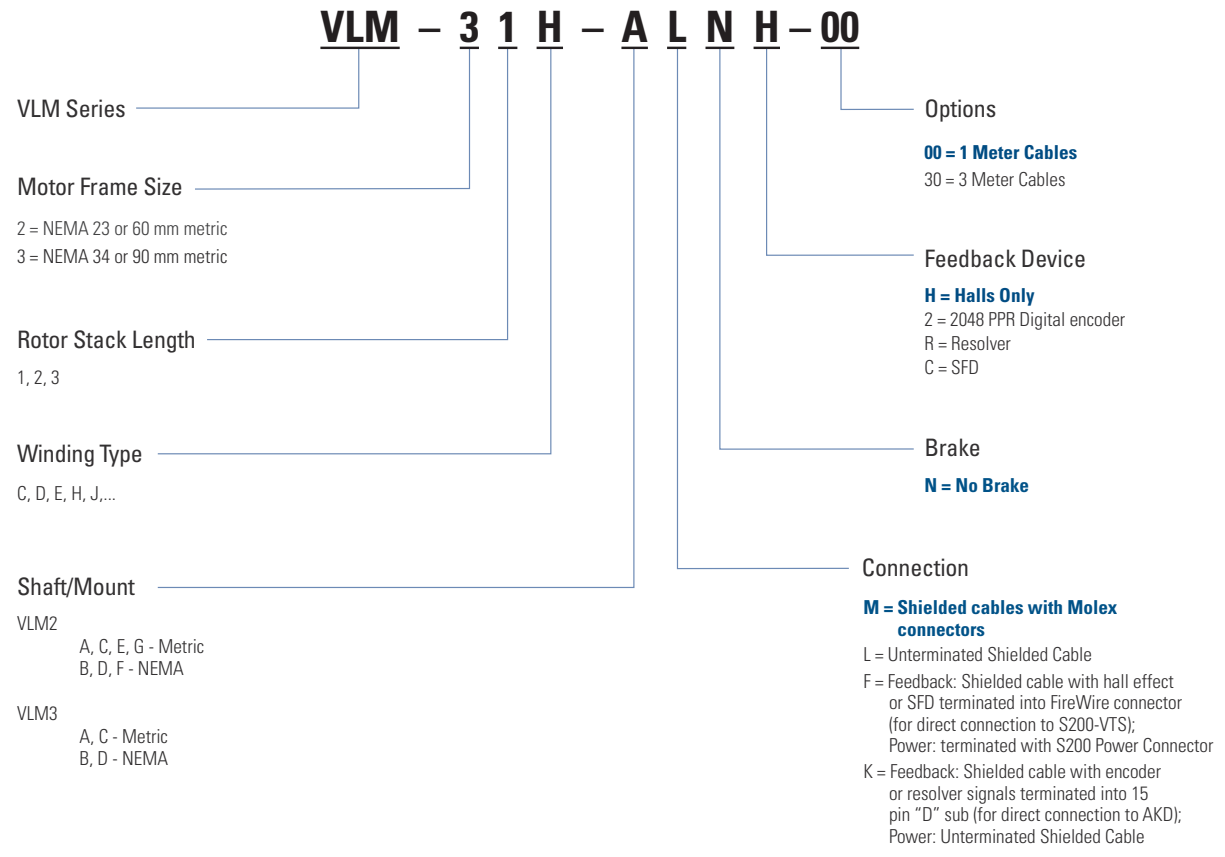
VLM – 3 1 H – A L N H – 00

VLM Series

Motor Frame Size

2 = NEMA 23 or 60 mm metric
3 = NEMA 34 or 90 mm metric

Rotor Stack Length

1, 2, 3

Winding Type

C, D, E, H, J,...

Shaft/Mount

VLM2
A, C, E, G - Metric
B, D, F - NEMA

VLM3
A, C - Metric
B, D - NEMA

Options

00 = 1 Meter Cables
30 = 3 Meter Cables

Feedback Device

H = Halls Only
2 = 2048 PPR Digital encoder
R = Resolver
C = SFD

Brake

N = No Brake

Connection

M = Shielded cables with Molex connectors
L = Unterminated Shielded Cable
F = Feedback: Shielded cable with hall effect or SFD terminated into FireWire connector (for direct connection to S200-VTS); Power: terminated with S200 Power Connector
K = Feedback: Shielded cable with encoder or resolver signals terminated into 15 pin "D" sub (for direct connection to AKD); Power: Unterminated Shielded Cable